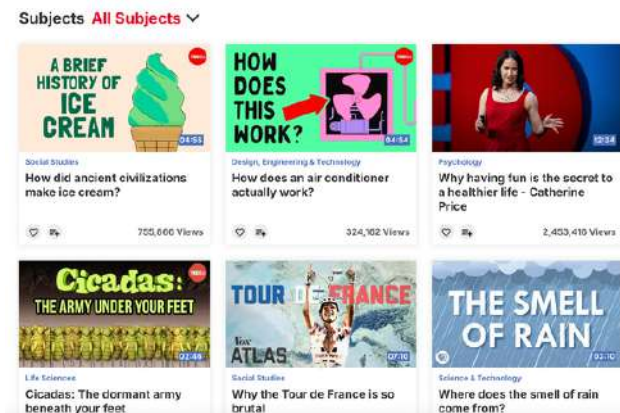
Subjects All Subjects

A BRIEF HISTORY OF ICE CREAM
04:53
Social Studies
How did ancient civilizations make ice cream?
755,666 Views

HOW DOES THIS WORK?
04:54
Design, Engineering & Technology
How does an air conditioner actually work?
324,162 Views

12:34
Psychology
Why having fun is the secret to a healthier life - Catherine Price
2,453,410 Views

Cicadas: THE ARMY UNDER YOUR FEET
02:44
Life Sciences
Cicadas: The dormant army beneath your feet

TOUR DE FRANCE
Vox ATLAS
07:10
Social Studies
Why the Tour de France is so brutal

THE SMELL OF RAIN
02:10
Science & Technology
Where does the smell of rain come from?